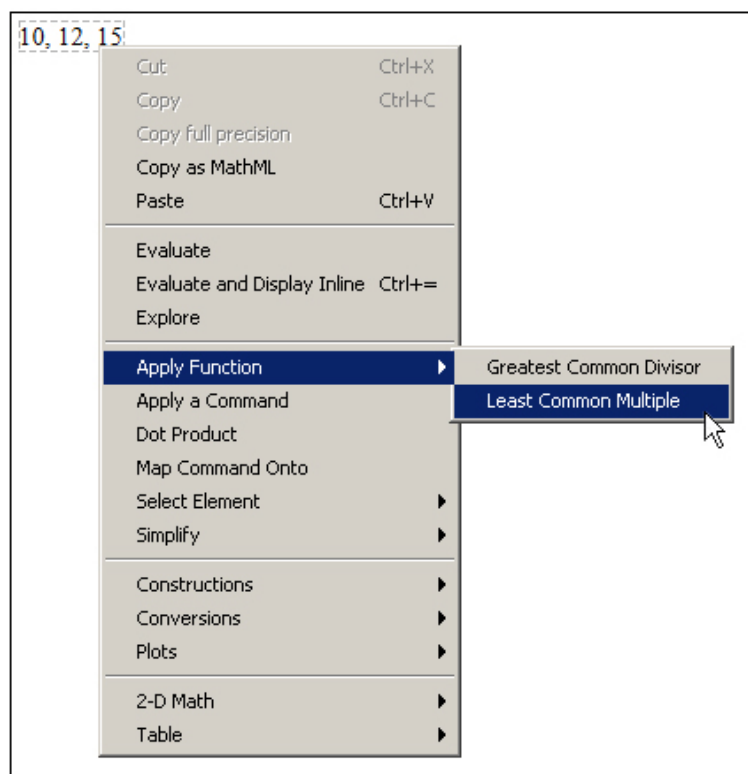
10, 12, 15

Cut Ctrl+X
Copy Ctrl+C
Copy full precision
Copy as MathML
Paste Ctrl+V

Evaluate
Evaluate and Display Inline Ctrl+=
Explore

Apply Function
Apply a Command
Dot Product
Map Command Onto
Select Element
Simplify

Constructions
Conversions
Plots

2-D Math
Table

Greatest Common Divisor
Least Common Multiple